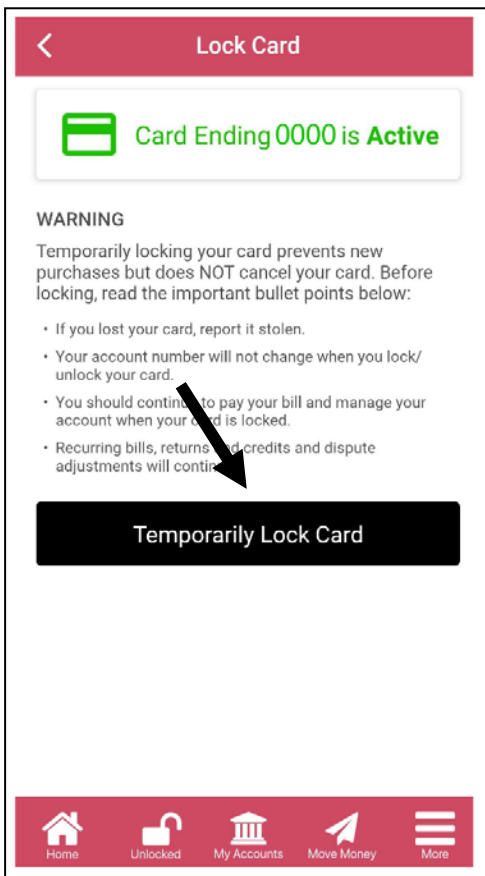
Lock Card

Card Ending 0000 is **Active**

WARNING

Temporarily locking your card prevents new purchases but does NOT cancel your card. Before locking, read the important bullet points below:

- If you lost your card, report it stolen.
- Your account number will not change when you lock/unlock your card.
- You should contin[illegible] to pay your bill and manage your account when your c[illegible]d is locked.
- Recurring bills, returns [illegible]d credits and dispute adjustments will contin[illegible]

Temporarily Lock Card

Home Unlocked My Accounts Move Money More